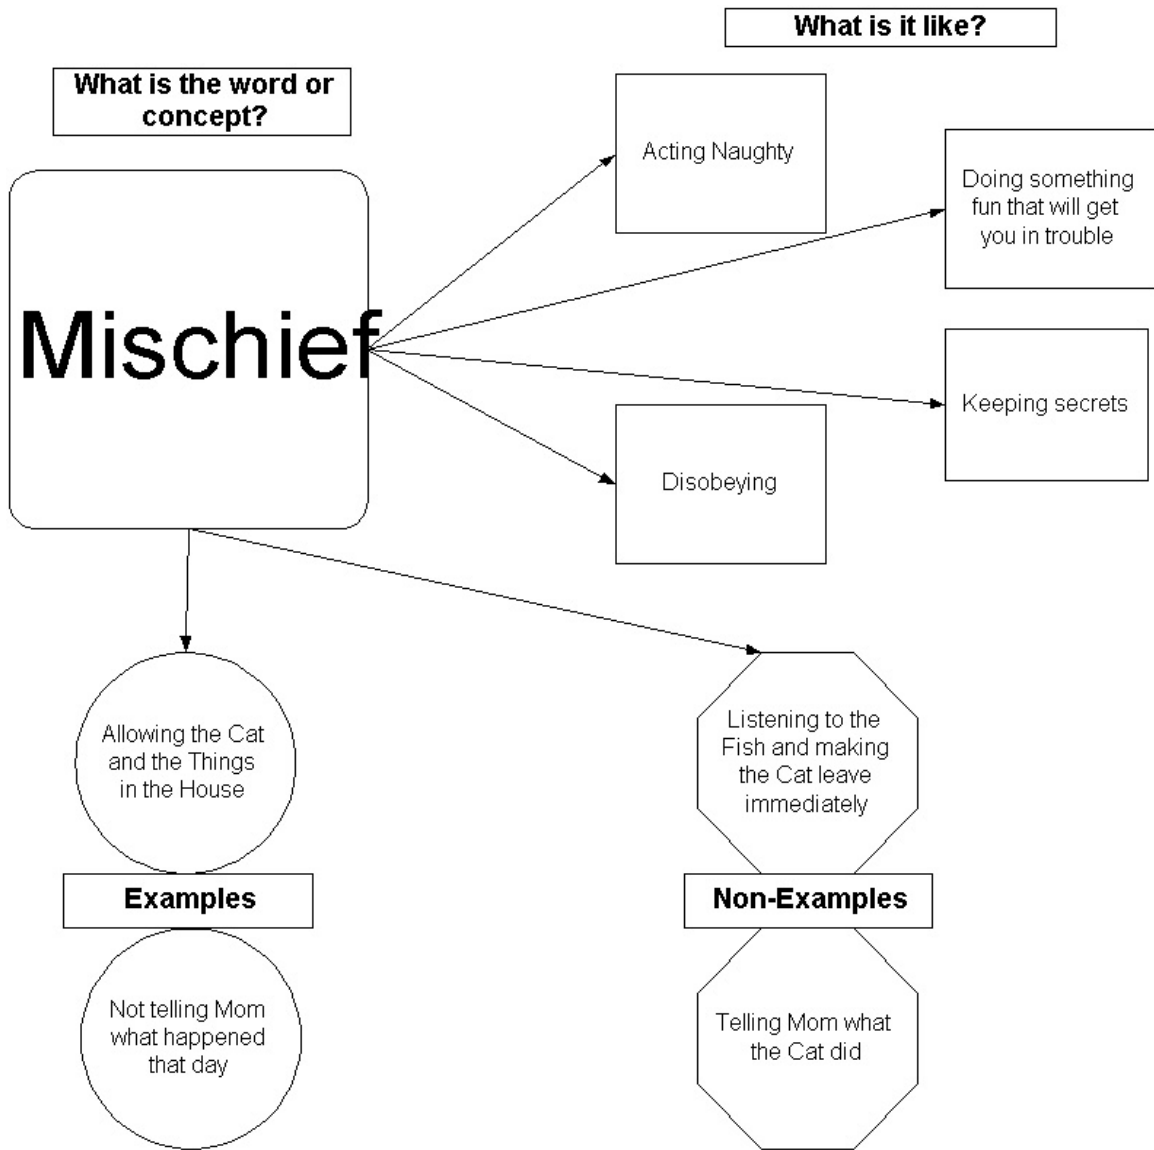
What is it like?

What is the word or concept?

Mischief

Acting Naughty

Doing something fun that will get you in trouble

Keeping secrets

Disobeying

Allowing the Cat and the Things in the House

Examples

Not telling Mom what happened that day

Listening to the Fish and making the Cat leave immediately

Non-Examples

Telling Mom what the Cat did